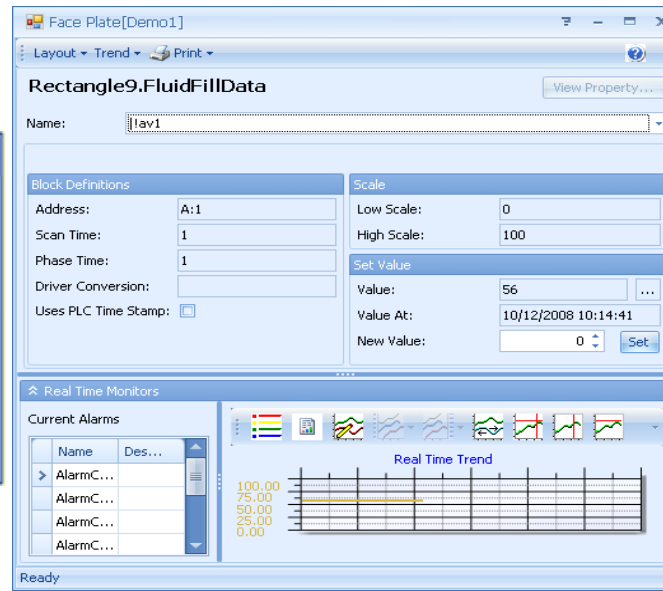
Face Plate[Demo1]

Layout ▾ Trend ▾ Print ▾

Rectangle9.FluidFillData

View Property...

Name: !av1

Block Definitions

Address: A:1

Scan Time: 1

Phase Time: 1

Driver Conversion:

Uses PLC Time Stamp:

Scale

Low Scale: 0

High Scale: 100

Set Value

Value: 56

Value At: 10/12/2008 10:14:41

New Value: 0

Set

Real Time Monitors

Current Alarms

| | Name | Des... |
|---|---|---|
| > | AlarmC... | |
| | AlarmC... | |
| | AlarmC... | |
| | AlarmC... | |

Real Time Trend

100.00
75.00
50.00
25.00
0.00

Ready